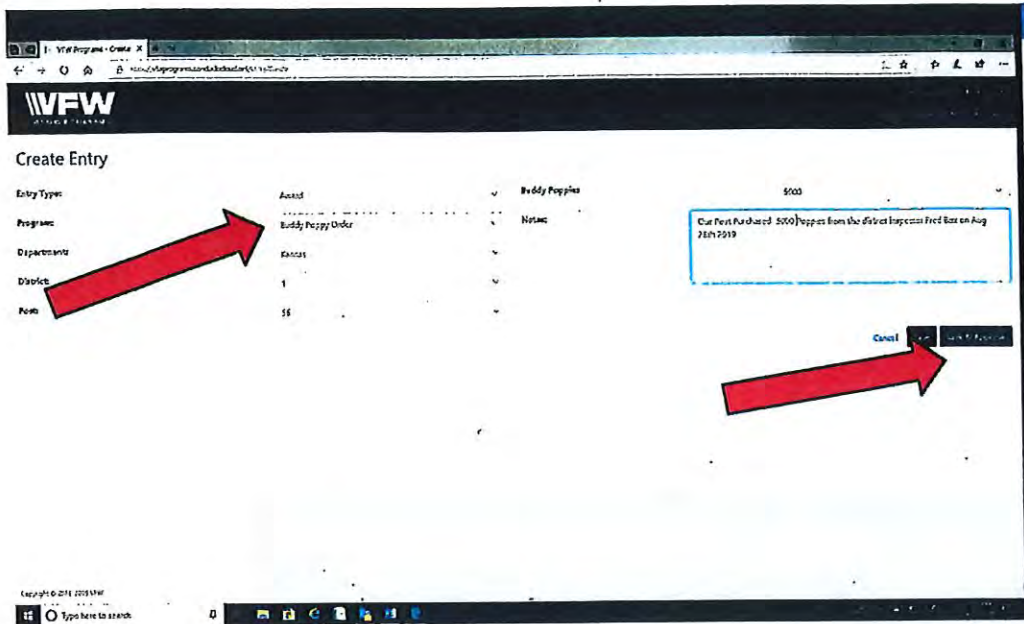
VFW Programs - Create

VFW

Create Entry

Entry Type: Award

Program: Buddy Poppy Order

Department: Kansas

District: 1

Post: 56

Buddy Poppies: 5000

Notes: Our Post Purchased 5000 Poppies from the district Inspector Fred Box on Aug 28th 2019

Cancel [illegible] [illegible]

Copyright © 2011-2019 VFW

Type here to search